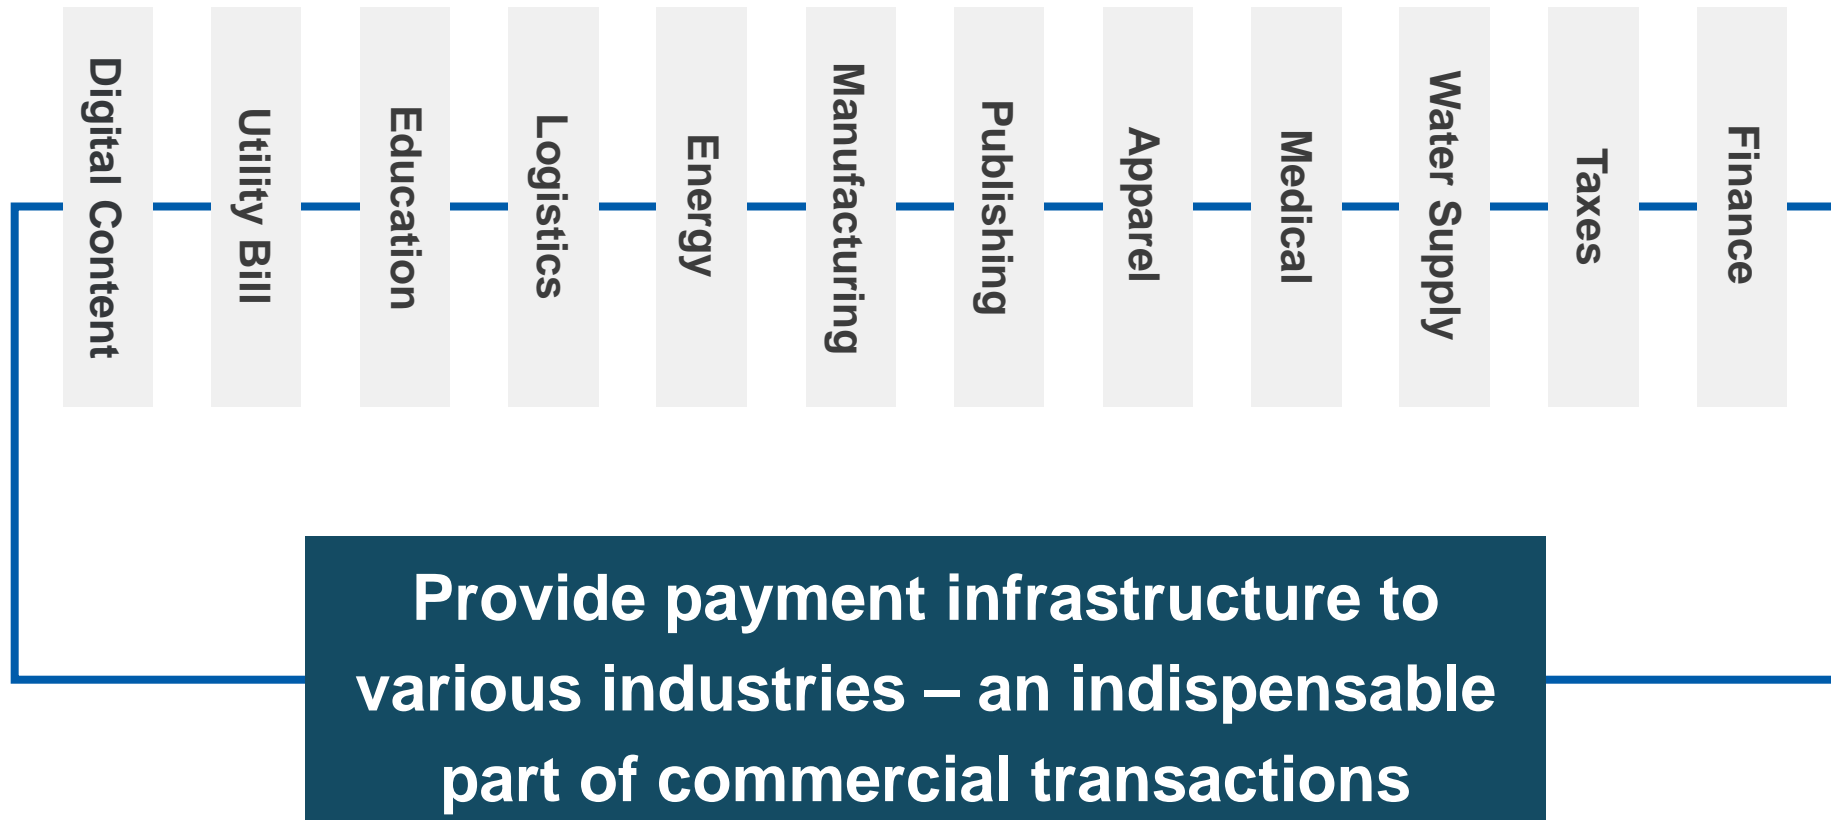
Digital Content
Utility Bill
Education
Logistics
Energy
Manufacturing
Publishing
Apparel
Medical
Water Supply
Taxes
Finance

Provide payment infrastructure to various industries – an indispensable part of commercial transactions